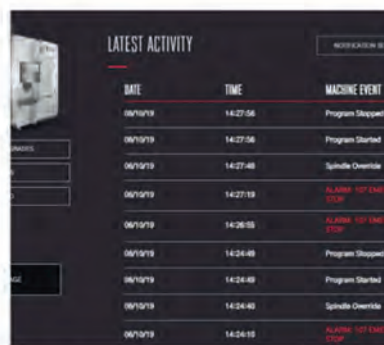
LATEST ACTIVITY

NOTIFICATION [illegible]

| DATE | TIME | MACHINE EVENT |
|---|---|---|
| 08/10/19 | 14:27:56 | Program Stopped |
| 08/10/19 | 14:27:56 | Program Started |
| 08/10/19 | 14:27:48 | Spindle Override |
| 08/10/19 | 14:27:19 | ALARM: 107 EME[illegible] STOP |
| 08/10/19 | 14:26:55 | ALARM: 107 EME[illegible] STOP |
| 08/10/19 | 14:24:49 | Program Stopped |
| 08/10/19 | 14:24:49 | Program Started |
| 08/10/19 | 14:24:40 | Spindle Override |
| 08/10/19 | 14:24:15 | ALARM: 107 EME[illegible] STOP |

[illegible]NAMES

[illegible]

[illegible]

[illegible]GE